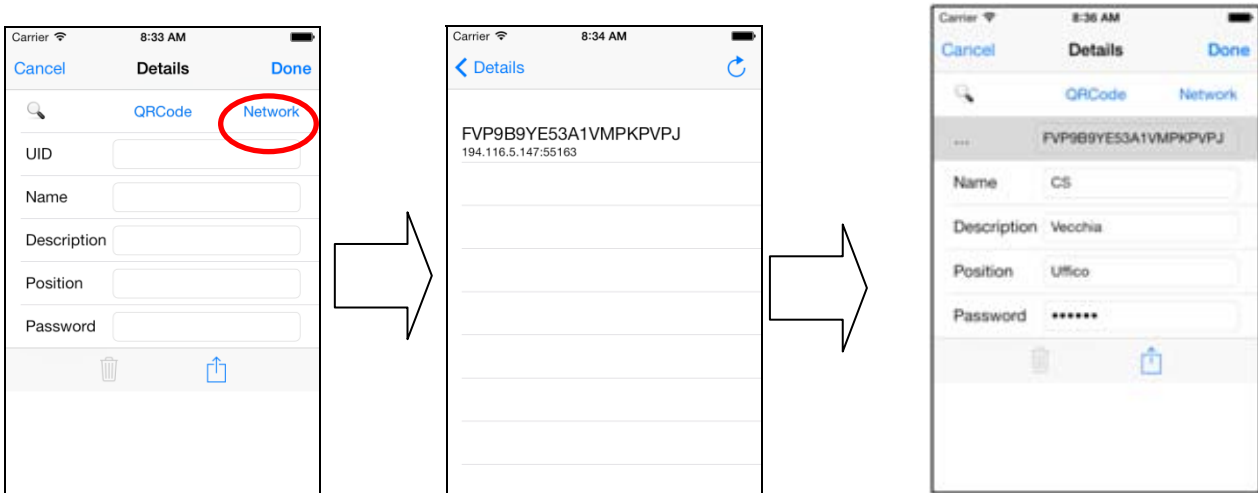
Carrier 8:33 AM

Cancel Details Done

QRCode Network

UID

Name

Description

Position

Password

Carrier 8:34 AM

Details

FVP9B9YE53A1VMPKPVPJ
194.116.5.147:55163

Carrier 8:36 AM

Cancel Details Done

QRCode Network

... FVP9B9YE53A1VMPKPVPJ

Name CS

Description Vecchia

Position Uffico

Password ••••••